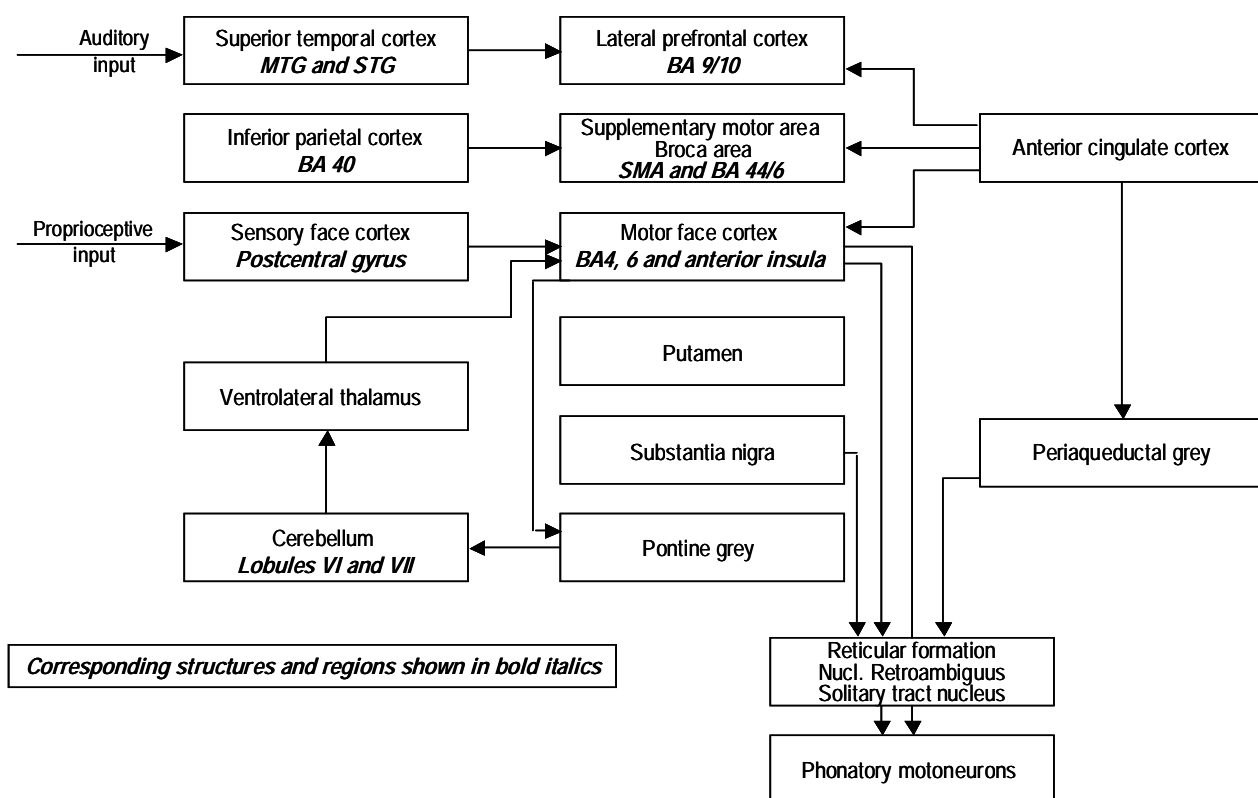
Auditory input

Superior temporal cortex
MTG and STG

Lateral prefrontal cortex
BA 9/10

Inferior parietal cortex
BA 40

Supplementary motor area
Broca area
SMA and BA 44/6

Anterior cingulate cortex

Proprioceptive input

Sensory face cortex
Postcentral gyrus

Motor face cortex
BA4, 6 and anterior insula

Putamen

Ventrolateral thalamus

Substantia nigra

Periaqueductal grey

Cerebellum
Lobules VI and VII

Pontine grey

Corresponding structures and regions shown in bold italics

Reticular formation
Nucl. Retroambiguus
Solitary tract nucleus

Phonatory motoneurons